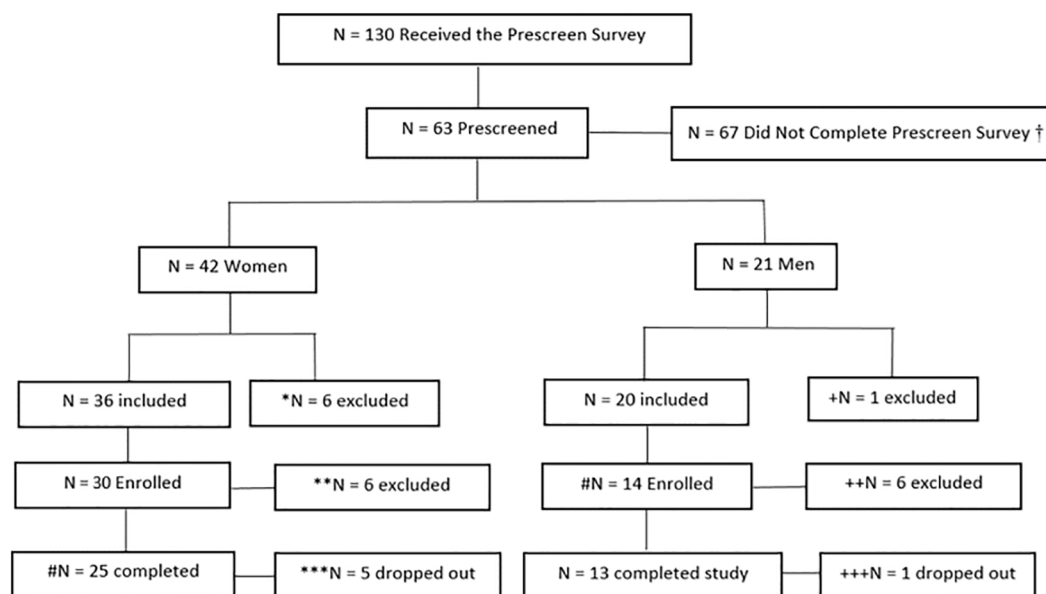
N = 130 Received the Prescreen Survey

N = 63 Prescreened

N = 67 Did Not Complete Prescreen Survey †

N = 42 Women

N = 21 Men

N = 36 included

*N = 6 excluded

N = 20 included

+N = 1 excluded

N = 30 Enrolled

**N = 6 excluded

#N = 14 Enrolled

++N = 6 excluded

#N = 25 completed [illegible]

***N = 5 dropped out

N = 13 completed study

+++N = 1 dropped out